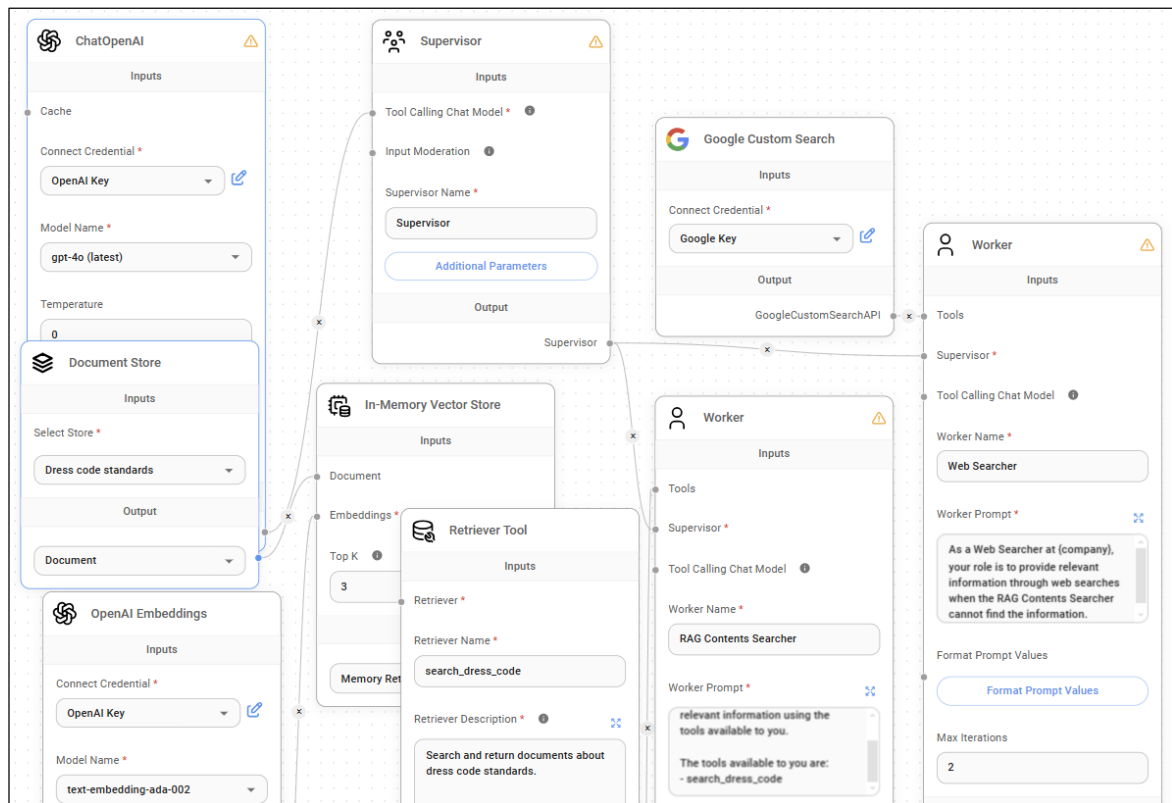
ChatOpenAI

Inputs

Cache

Connect Credential *

OpenAI Key

Model Name *

gpt-4o (latest)

Temperature

0

Document Store

Inputs

Select Store *

Dress code standards

Output

Document

OpenAI Embeddings

Inputs

Connect Credential *

OpenAI Key

Model Name *

text-embedding-ada-002

Supervisor

Inputs

Tool Calling Chat Model *

Input Moderation

Supervisor Name *

Supervisor

Additional Parameters

Output

Supervisor

In-Memory Vector Store

Inputs

Document

Embeddings *

Top K

3

Memory Ret

Retriever Tool

Inputs

Retriever *

Retriever Name *

search_dress_code

Retriever Description *

Search and return documents about dress code standards.

Google Custom Search

Inputs

Connect Credential *

Google Key

Output

GoogleCustomSearchAPI

Worker

Inputs

Tools

Supervisor *

Tool Calling Chat Model

Worker Name *

RAG Contents Searcher

Worker Prompt *

relevant information using the tools available to you.

The tools available to you are:
- search_dress_code

Worker

Inputs

Tools

Supervisor *

Tool Calling Chat Model

Worker Name *

Web Searcher

Worker Prompt *

As a Web Searcher at {company}, your role is to provide relevant information through web searches when the RAG Contents Searcher cannot find the information.

Format Prompt Values

Format Prompt Values

Max Iterations

2